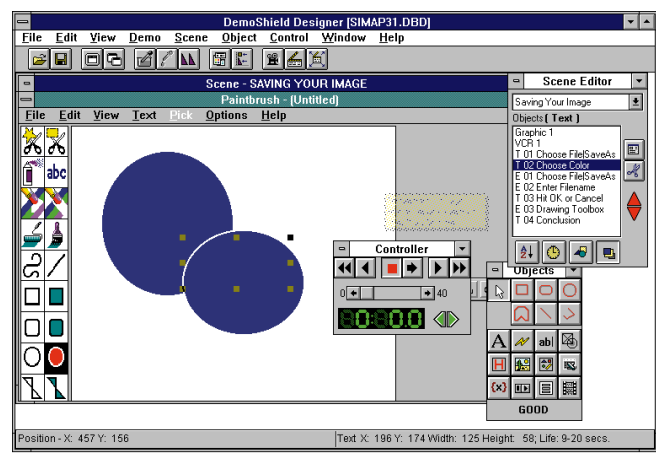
DemoShield Designer [SIMAP31.DBD]

File Edit View Demo Scene Object Control Window Help

Scene - SAVING YOUR IMAGE

Paintbrush - [Untitled]

File Edit View Text Pick Options Help

abc

Scene Editor

Saving Your Image

Objects ( Text )

Graphic 1
VCR 1
T 01 Choose FilelSaveAs
T 02 Choose Color
E 01 Choose FilelSaveAs
E 02 Enter Filename
T 03 Hit OK or Cancel
E 03 Drawing Toolbox
T 04 Conclusion

Controller

0 40

0:00.0

Objects

A

ab|

GOOD

Position - X: 457 Y: 156

Text X: 196 Y: 174 Width: 125 Height: 58; Life: 9-20 secs.